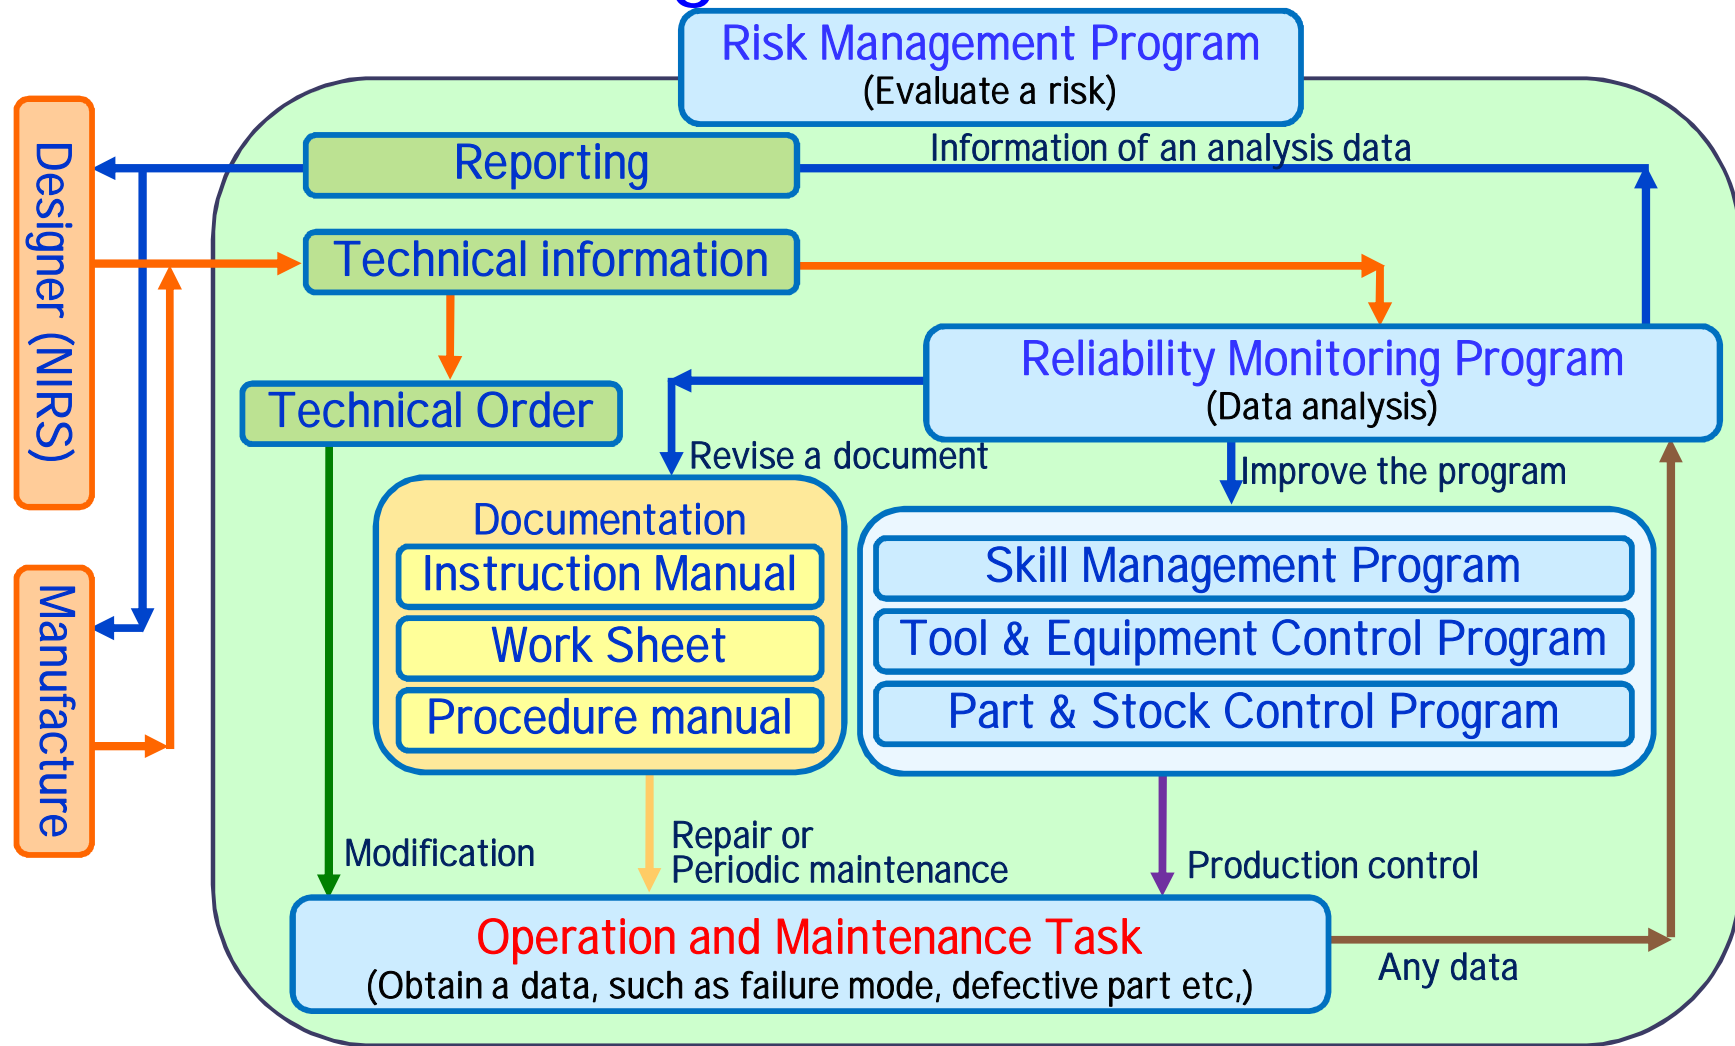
Risk Management Program
(Evaluate a risk)

Designer (NIRS)

Manufacture

Reporting

Information of an analysis data

Technical information

Reliability Monitoring Program
(Data analysis)

Technical Order

Revise a document

Improve the program

Documentation

Instruction Manual

Work Sheet

Procedure manual

Skill Management Program

Tool & Equipment Control Program

Part & Stock Control Program

Modification

Repair or
Periodic maintenance

Production control

Operation and Maintenance Task
(Obtain a data, such as failure mode, defective part etc,)

Any data